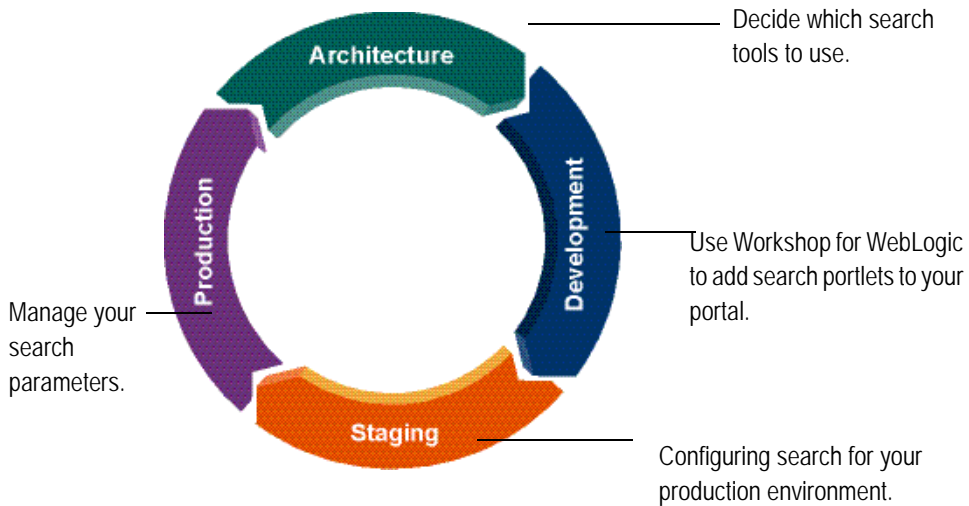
Architecture

Decide which search tools to use.

Development

Use Workshop for WebLogic to add search portlets to your portal.

Staging

Configuring search for your production environment.

Production

Manage your search parameters.